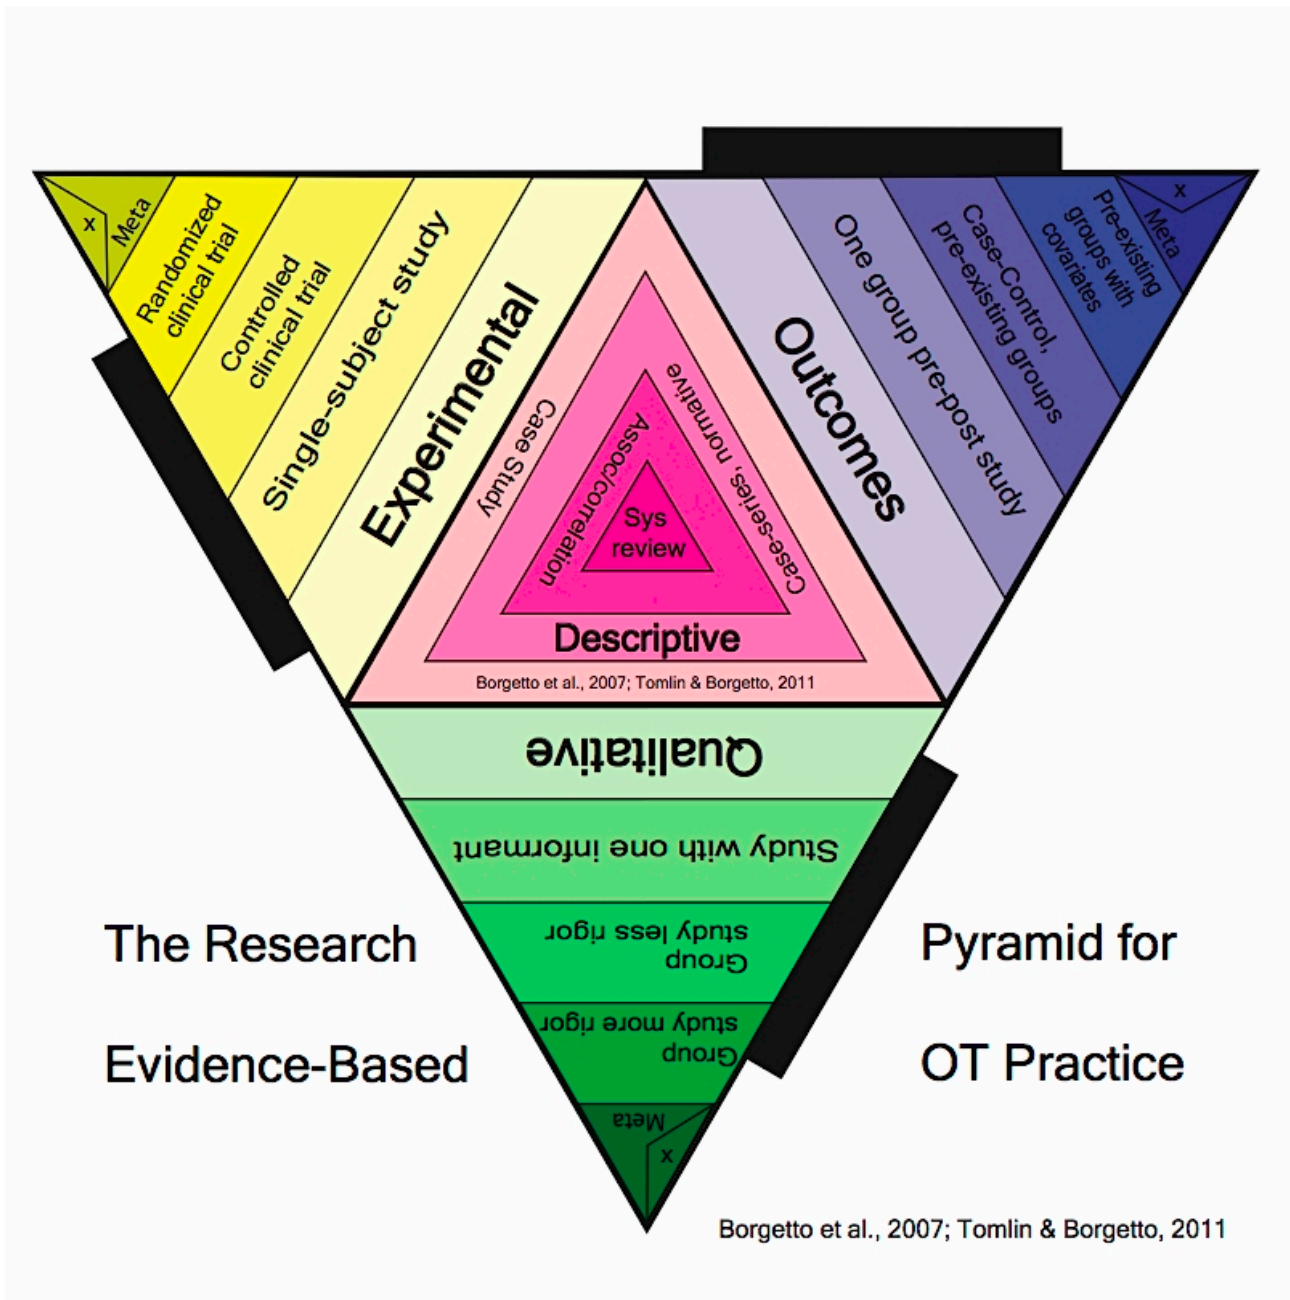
x
Meta
Randomized clinical trial
Controlled clinical trial
Single-subject study
Experimental

Case Study
Assoc/correlation
Sys review
Case-series, normative
Descriptive
Borgetto et al., 2007; Tomlin & Borgetto, 2011

Outcomes
One group pre-post study
Case-Control, pre-existing groups
Pre-existing groups with covariates
Meta
x

Qualitative
Study with one informant
Group study less rigor
Group study more rigor
Meta
x

The Research Pyramid for Evidence-Based OT Practice

Borgetto et al., 2007; Tomlin & Borgetto, 2011